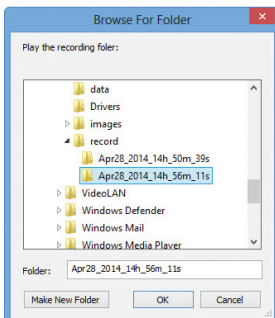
Browse For Folder

Play the recording foler:

data
Drivers
images
record
Apr28_2014_14h_50m_39s
Apr28_2014_14h_56m_11s
VideoLAN
Windows Defender
Windows Mail
Windows Media Player

Folder: Apr28_2014_14h_56m_11s

Make New Folder
OK
Cancel